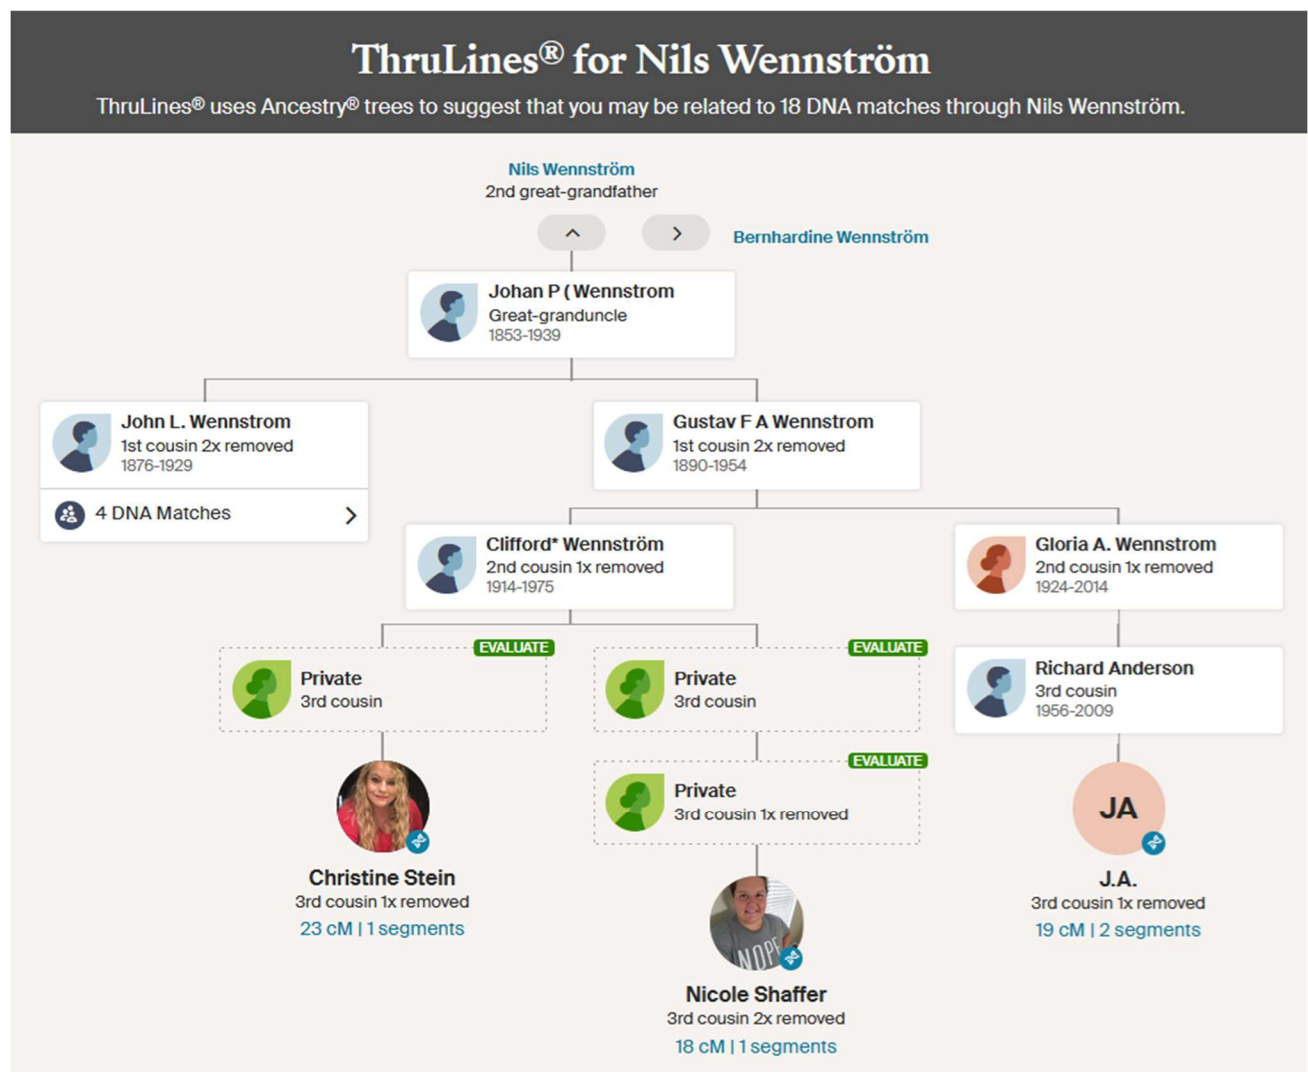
ThruLines® for Nils Wennström

ThruLines® uses Ancestry® trees to suggest that you may be related to 18 DNA matches through Nils Wennström.

Nils Wennström
2nd great-grandfather

Bernhardine Wennström

Johan P ( Wennstrom
Great-granduncle
1853-1939

John L. Wennstrom
1st cousin 2x removed
1876-1929

4 DNA Matches

Gustav F A Wennstrom
1st cousin 2x removed
1890-1954

Clifford* Wennström
2nd cousin 1x removed
1914-1975

Gloria A. Wennstrom
2nd cousin 1x removed
1924-2014

EVALUATE
Private
3rd cousin

EVALUATE
Private
3rd cousin

Richard Anderson
3rd cousin
1956-2009

EVALUATE
Private
3rd cousin 1x removed

JA

Christine Stein
3rd cousin 1x removed
23 cM | 1 segments

J.A.
3rd cousin 1x removed
19 cM | 2 segments

Nicole Shaffer
3rd cousin 2x removed
18 cM | 1 segments